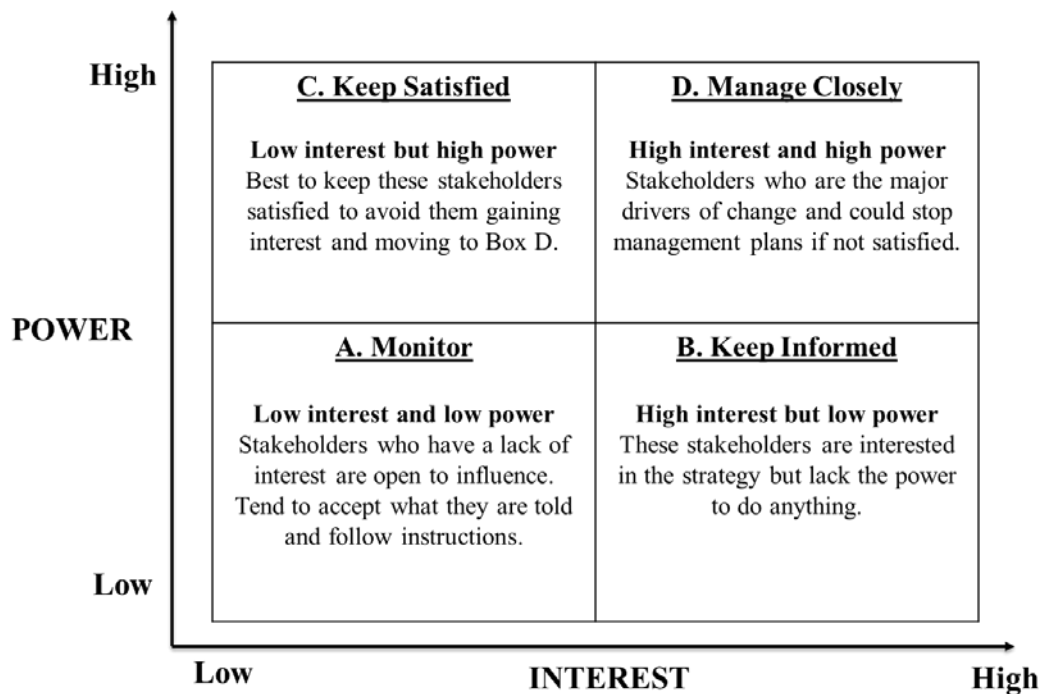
High

C. Keep Satisfied

**Low interest but high power**
Best to keep these stakeholders satisfied to avoid them gaining interest and moving to Box D.

D. Manage Closely

**High interest and high power**
Stakeholders who are the major drivers of change and could stop management plans if not satisfied.

POWER

A. Monitor

**Low interest and low power**
Stakeholders who have a lack of interest are open to influence. Tend to accept what they are told and follow instructions.

B. Keep Informed

**High interest but low power**
These stakeholders are interested in the strategy but lack the power to do anything.

Low

Low

INTEREST

High